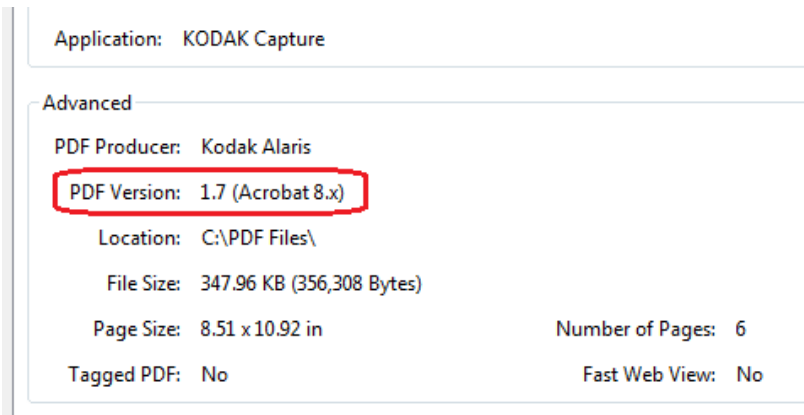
Application: KODAK Capture

Advanced

PDF Producer: Kodak Alaris

PDF Version: 1.7 (Acrobat 8.x)

Location: C:\PDF Files\

File Size: 347.96 KB (356,308 Bytes)

Page Size: 8.51 x 10.92 in

Number of Pages: 6

Tagged PDF: No

Fast Web View: No